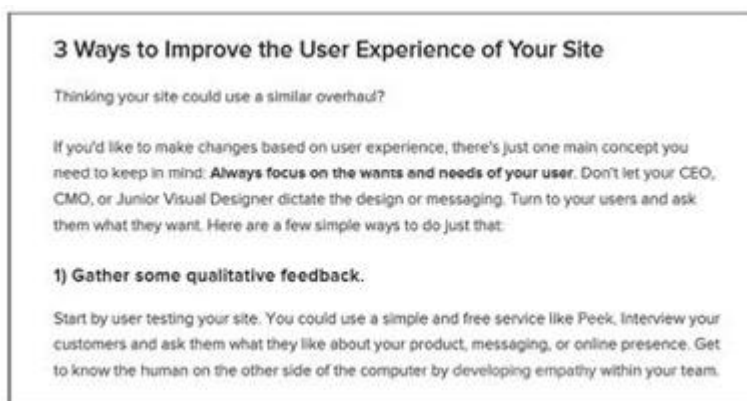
3 Ways to Improve the User Experience of Your Site

Thinking your site could use a similar overhaul?

If you'd like to make changes based on user experience, there's just one main concept you need to keep in mind: **Always focus on the wants and needs of your user**. Don't let your CEO, CMO, or Junior Visual Designer dictate the design or messaging. Turn to your users and ask them what they want. Here are a few simple ways to do just that:

1) Gather some qualitative feedback.

Start by user testing your site. You could use a simple and free service like Peek. Interview your customers and ask them what they like about your product, messaging, or online presence. Get to know the human on the other side of the computer by developing empathy within your team.